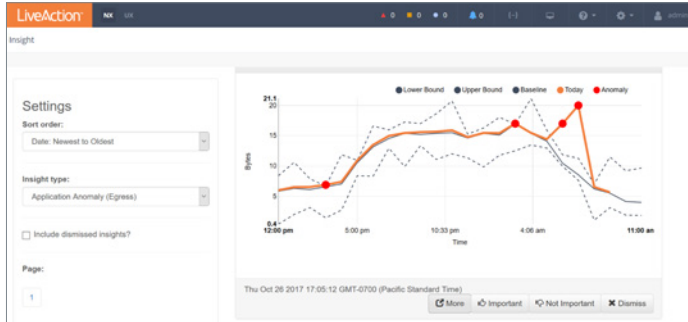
LiveAction NX UX ▲ 0 ■ 0 ● 0 ▲ 0 admin

Insight

Settings

Sort order:

Date: Newest to Oldest

Insight type:

Application Anomaly (Egress)

Include dismissed insights?

Page:

1

Lower Bound Upper Bound Baseline Today Anomaly

21.1
20
15
10
5
0.4

Bytes

12:00 pm 5:00 pm 10:33 pm 4:06 am 11:00 am

Time

Thu Oct 26 2017 17:05:12 GMT-0700 (Pacific Standard Time)

More Important Not Important Dismiss